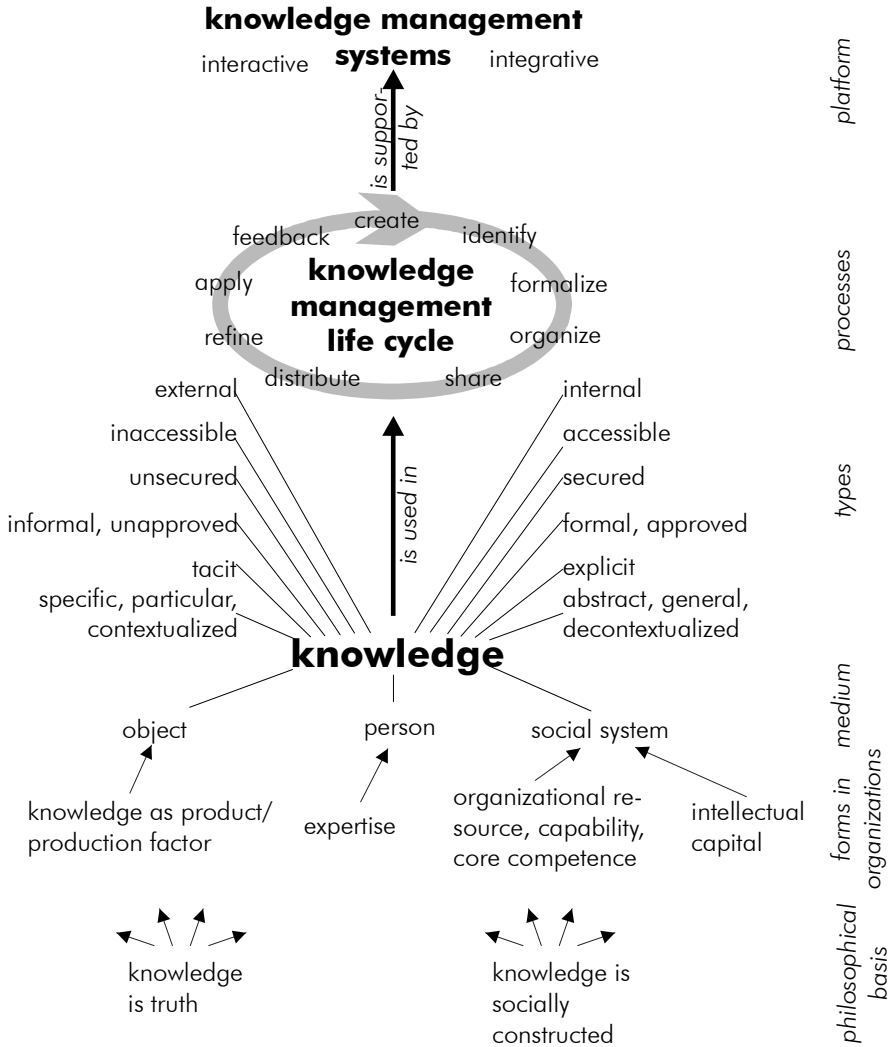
knowledge management systems

interactive

integrative

platform

is supported by

create

feedback

identify

knowledge management life cycle

apply

formalize

refine

organize

distribute

share

processes

external

inaccessible

unsecured

informal, unapproved

tacit

specific, particular, contextualized

internal

accessible

secured

formal, approved

explicit

abstract, general, decontextualized

is used in

types

knowledge

medium

object

person

social system

knowledge as product/ production factor

expertise

organizational resource, capability, core competence

intellectual capital

forms in organizations

knowledge is truth

knowledge is socially constructed

philosophical basis